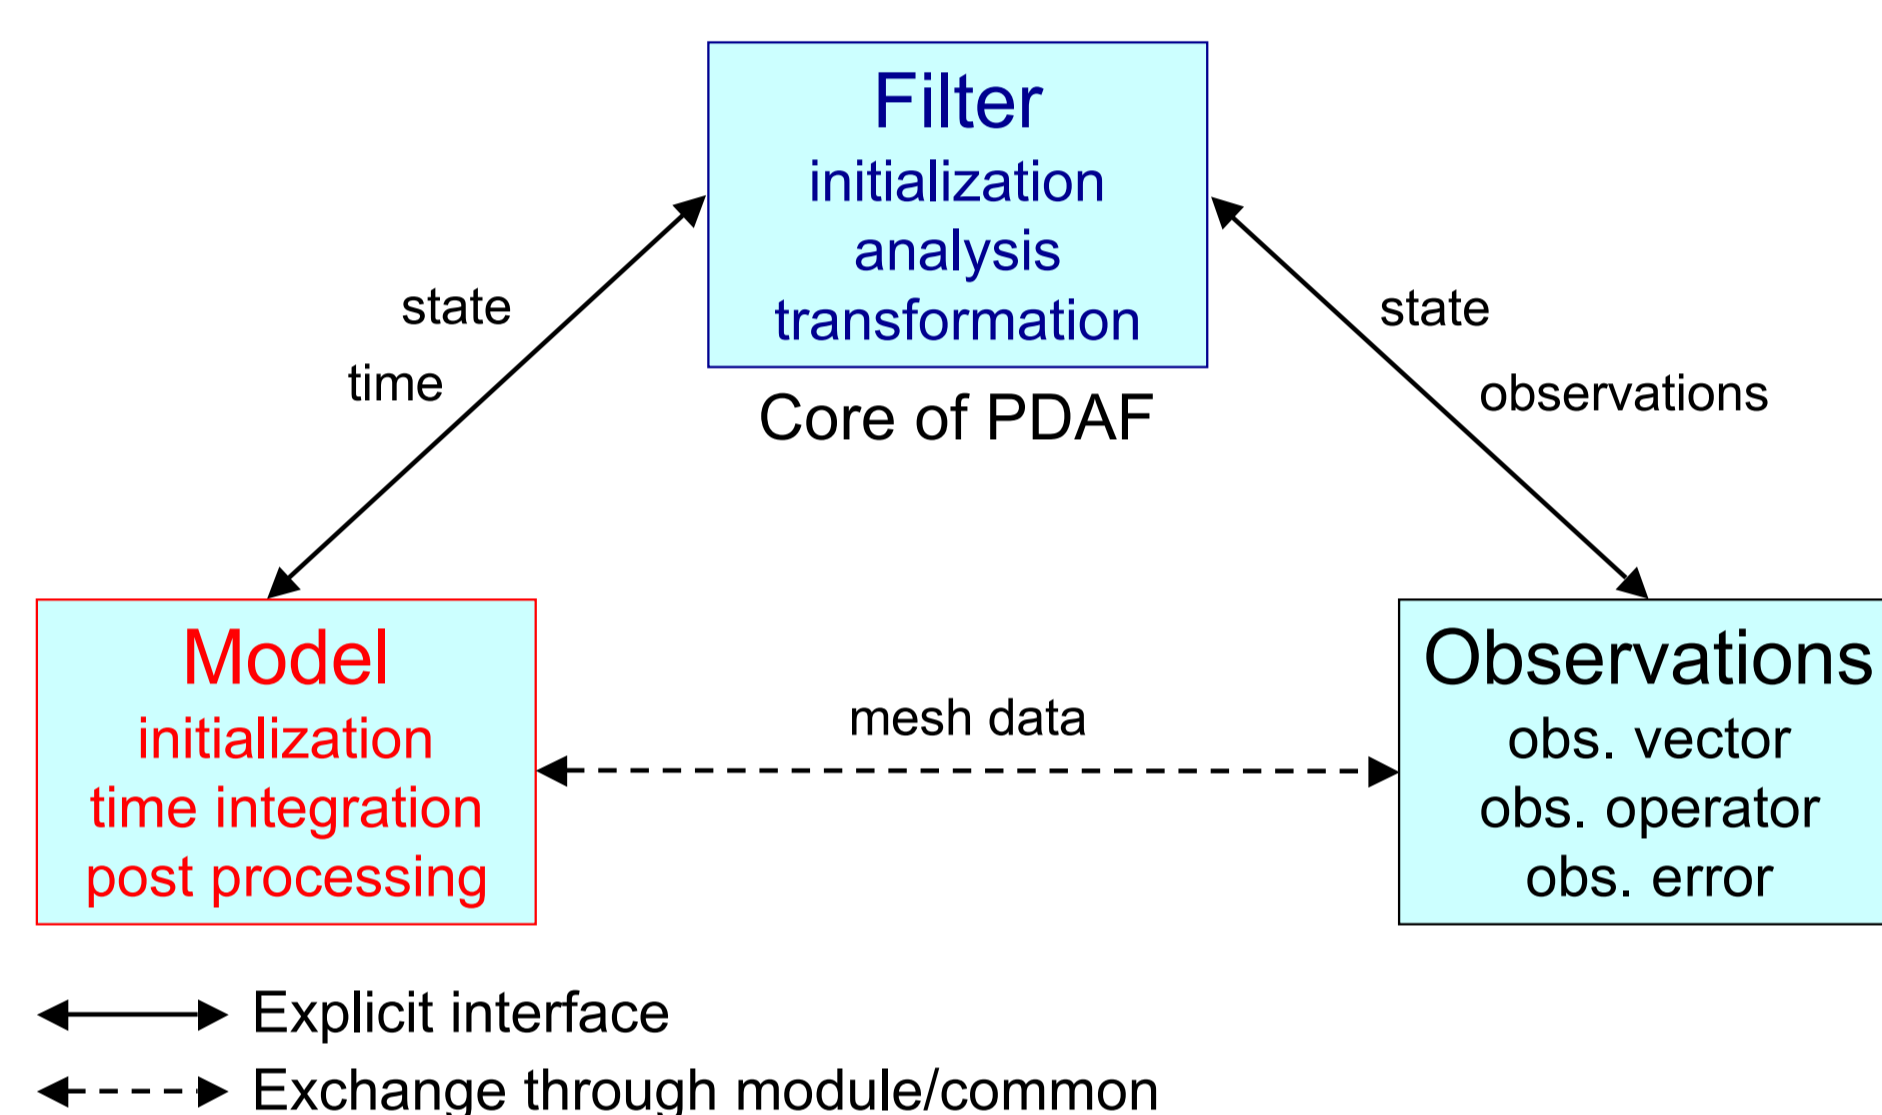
Filter
initialization
analysis
transformation

Core of PDAF

state
time

state
observations

Model
initialization
time integration
post processing

mesh data

Observations
obs. vector
obs. operator
obs. error

Explicit interface
Exchange through module/common